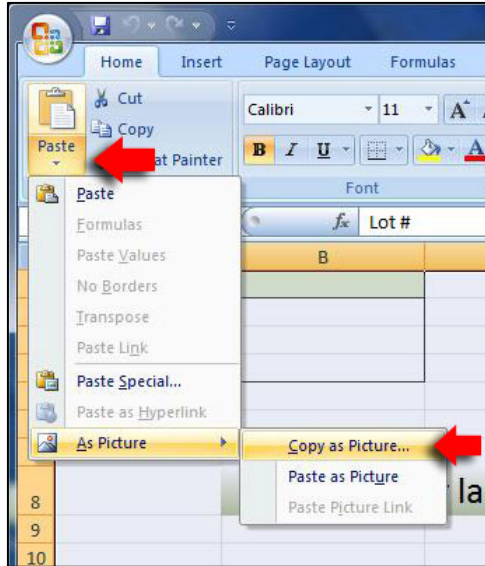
Home Insert Page Layout Formulas

Cut
Copy
Paste
at Painter

Calibri 11

B I U

Font

fx Lot #

B

Paste
Formulas
Paste Values
No Borders
Transpose
Paste Link
Paste Special...
Paste as Hyperlink
As Picture

Copy as Picture...
Paste as Picture
Paste Picture Link

8
9
10

la